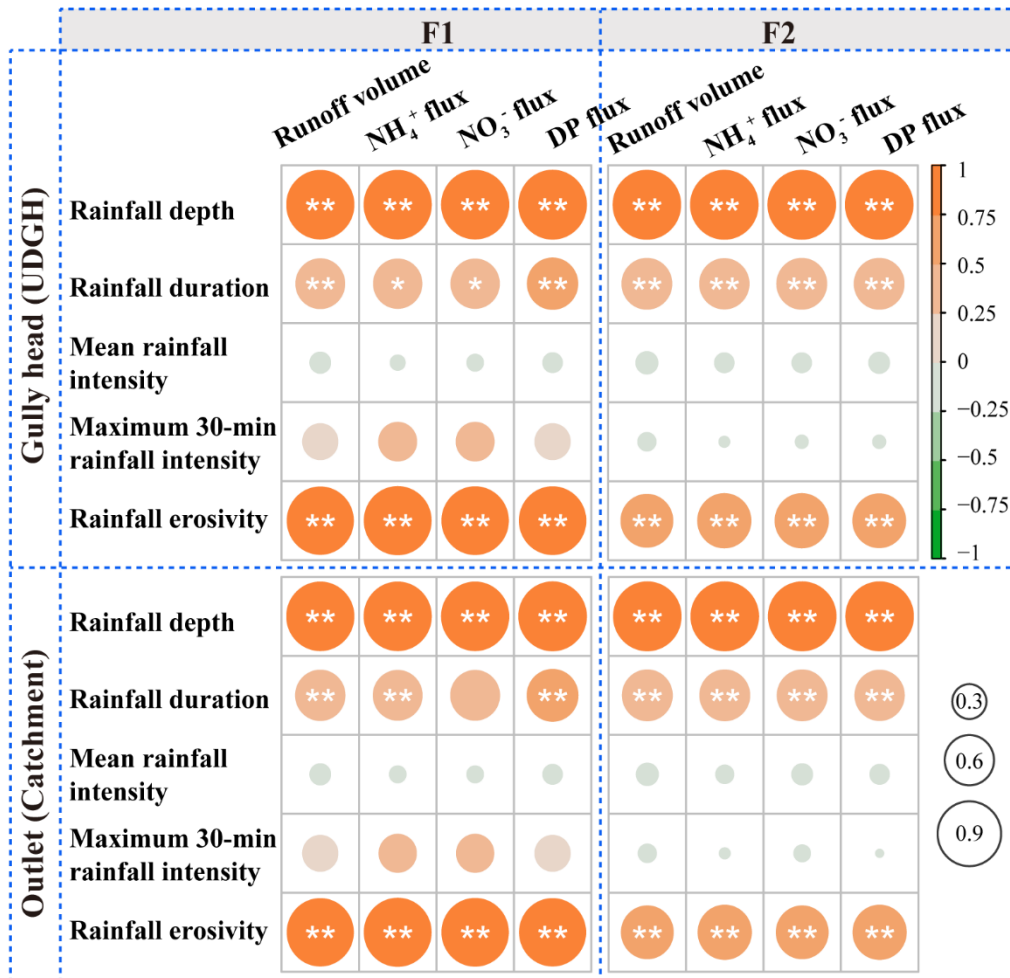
F1

F2

Runoff volume

$NH_4^+$ flux

$NO_3^-$ flux

DP flux

Runoff volume

$NH_4^+$ flux

$NO_3^-$ flux

DP flux

Gully head (UDGH)

| | Runoff volume | $NH_4^+$ flux | $NO_3^-$ flux | DP flux | Runoff volume | $NH_4^+$ flux | $NO_3^-$ flux | DP flux |
|---|---|---|---|---|---|---|---|---|
| Rainfall depth | ** | ** | ** | ** | ** | ** | ** | ** |
| Rainfall duration | ** | * | * | ** | ** | ** | ** | ** |
| Mean rainfall intensity | | | | | | | | |
| Maximum 30-min rainfall intensity | | | | | | | | |
| Rainfall erosivity | ** | ** | ** | ** | ** | ** | ** | ** |

Outlet (Catchment)

| | Runoff volume | $NH_4^+$ flux | $NO_3^-$ flux | DP flux | Runoff volume | $NH_4^+$ flux | $NO_3^-$ flux | DP flux |
|---|---|---|---|---|---|---|---|---|
| Rainfall depth | ** | ** | ** | ** | ** | ** | ** | ** |
| Rainfall duration | ** | ** | | ** | ** | ** | ** | ** |
| Mean rainfall intensity | | | | | | | | |
| Maximum 30-min rainfall intensity | | | | | | | | |
| Rainfall erosivity | ** | ** | ** | ** | ** | ** | ** | ** |

1
0.75
0.5
0.25
0
−0.25
−0.5
−0.75
−1

0.3
0.6
0.9